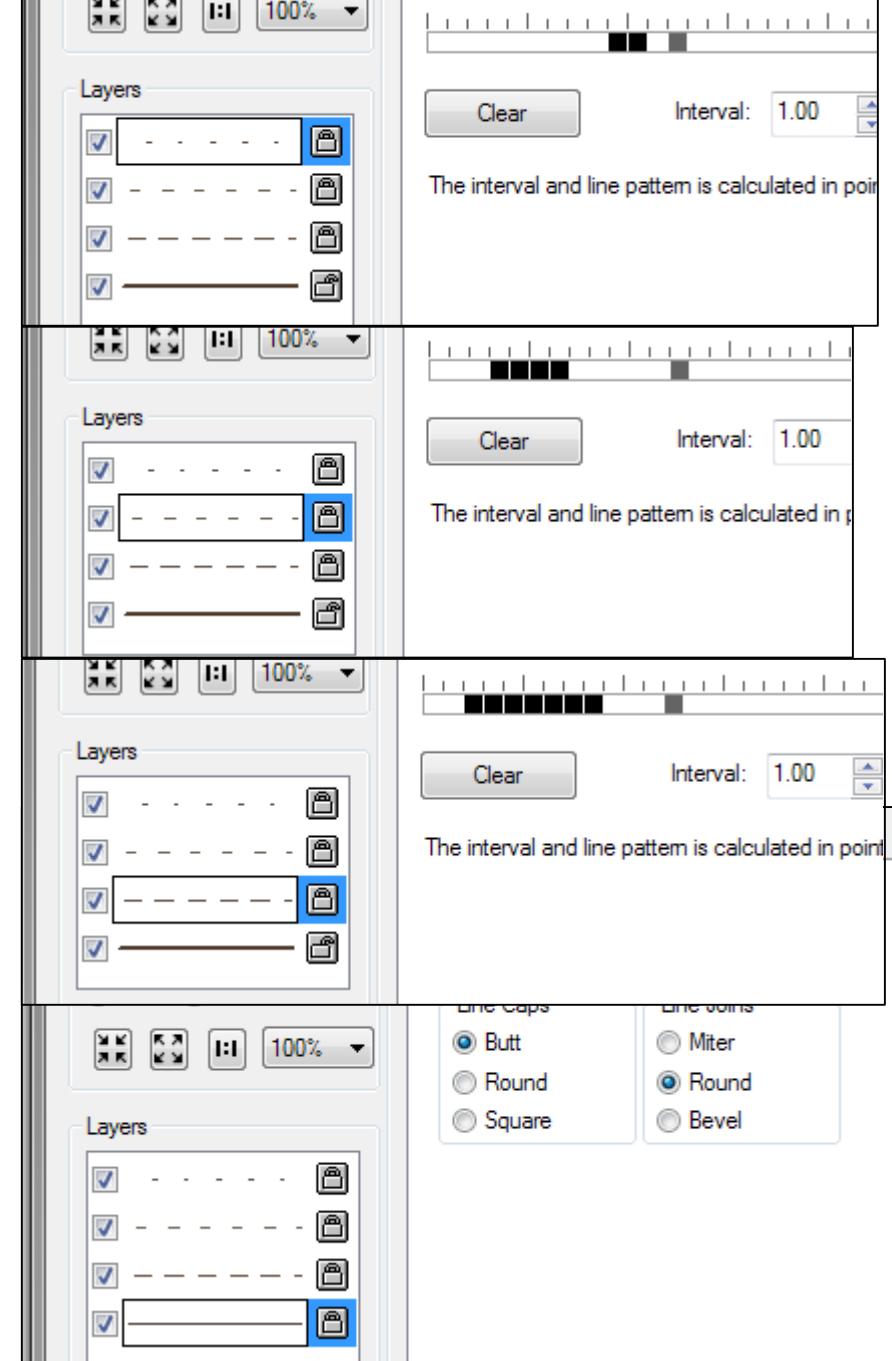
1:1 100%

Layers

Clear

Interval: 1.00

The interval and line pattern is calculated in poi

1:1 100%

Layers

Clear

Interval: 1.00

The interval and line pattern is calculated in p

1:1 100%

Layers

Clear

Interval: 1.00

The interval and line pattern is calculated in point

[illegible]

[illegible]

1:1 100%

Layers

Butt
Round
Square

Miter
Round
Bevel